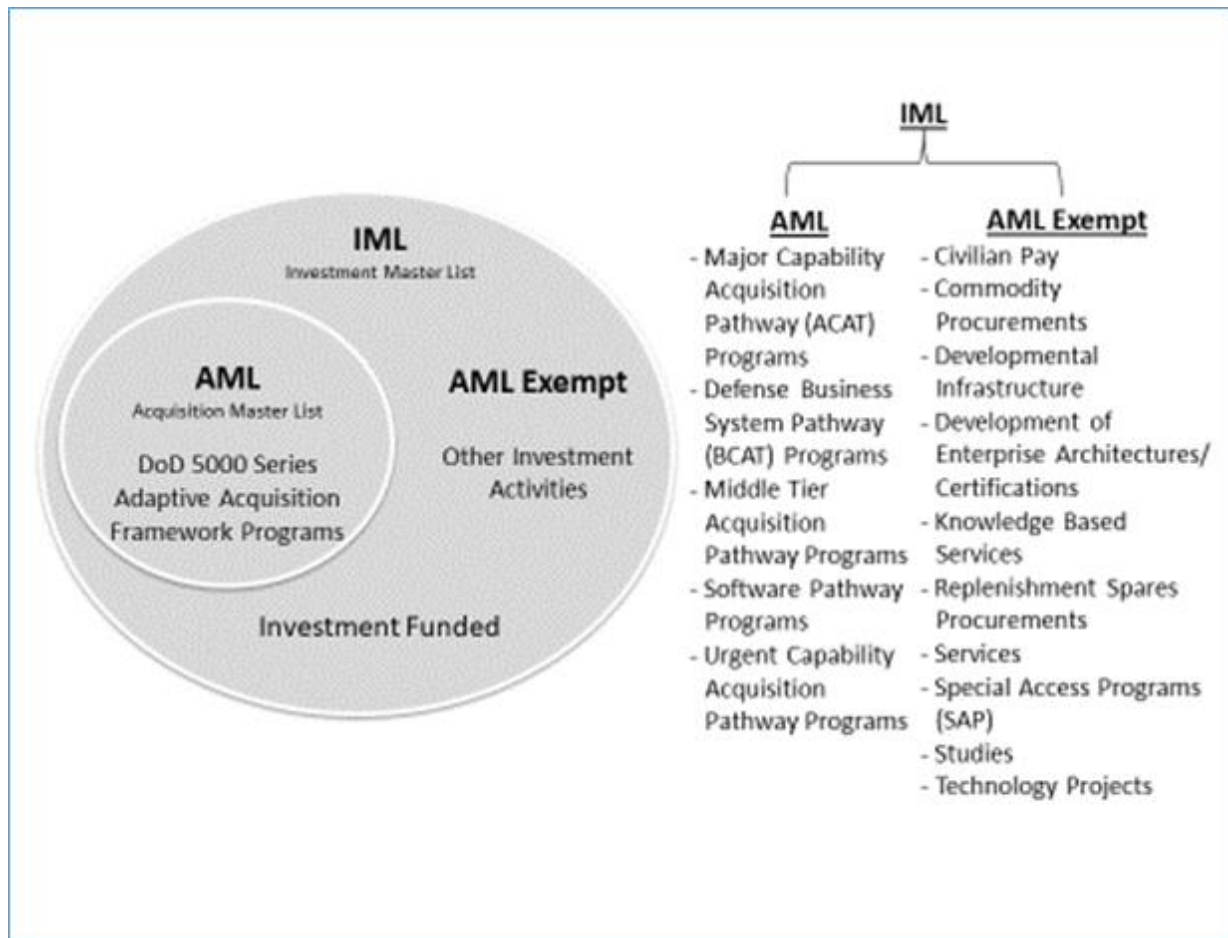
IML
Investment Master List

AML
Acquisition Master List

DoD 5000 Series Adaptive Acquisition Framework Programs

AML Exempt

Other Investment Activities

Investment Funded

IML

AML
- Major Capability Acquisition Pathway (ACAT) Programs
- Defense Business System Pathway (BCAT) Programs
- Middle Tier Acquisition Pathway Programs
- Software Pathway Programs
- Urgent Capability Acquisition Pathway Programs

AML Exempt
- Civilian Pay
- Commodity Procurements
- Developmental Infrastructure
- Development of Enterprise Architectures/ Certifications
- Knowledge Based Services
- Replenishment Spares Procurements
- Services
- Special Access Programs (SAP)
- Studies
- Technology Projects